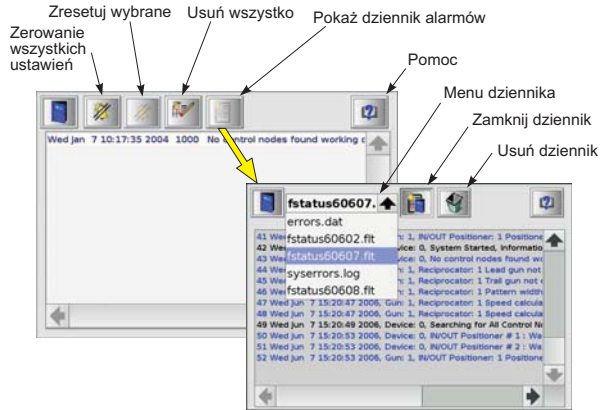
Zresetuj wybrane

Usuń wszystko

Pokaż dziennik alarmów

Zerowanie wszystkich ustawień

Pomoc

Menu dziennika

Zamknij dziennik

Usuń dziennik

Wed Jan 7 10:17:35 2004 1000 No control nodes found working c

fstatus60607.

errors.dat
fstatus60602.flt
fstatus60607.flt
syserrors.log
fstatus60608.flt

41 We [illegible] : 1, IN/OUT Positioner: 1 Positione
42 We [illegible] evice: 0, System Started, Informatio
43 We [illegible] evice: 0, No control nodes found wo
44 We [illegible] : 1, Reciprocator: 1 Lead gun not
45 We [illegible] : 1, Reciprocator: 1 Trail gun not
46 We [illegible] : 1, Reciprocator: 1 Pattern width
47 Wed Jun 7 15:20:47 2006, Gun: 1, Reciprocator: 1 Speed calcula
48 Wed Jun 7 15:20:47 2006, Gun: 1, Reciprocator: 1 Speed calcula
49 Wed Jun 7 15:20:49 2006, Device: 0, Searching for All Control N
50 Wed Jun 7 15:20:53 2006, Device: 0, IN/OUT Positioner # 1 : Wa
51 Wed Jun 7 15:20:53 2006, Device: 0, IN/OUT Positioner # 2 : Wa
52 Wed Jun 7 15:20:53 2006, Gun: 1, IN/OUT Positioner: 1 Positione